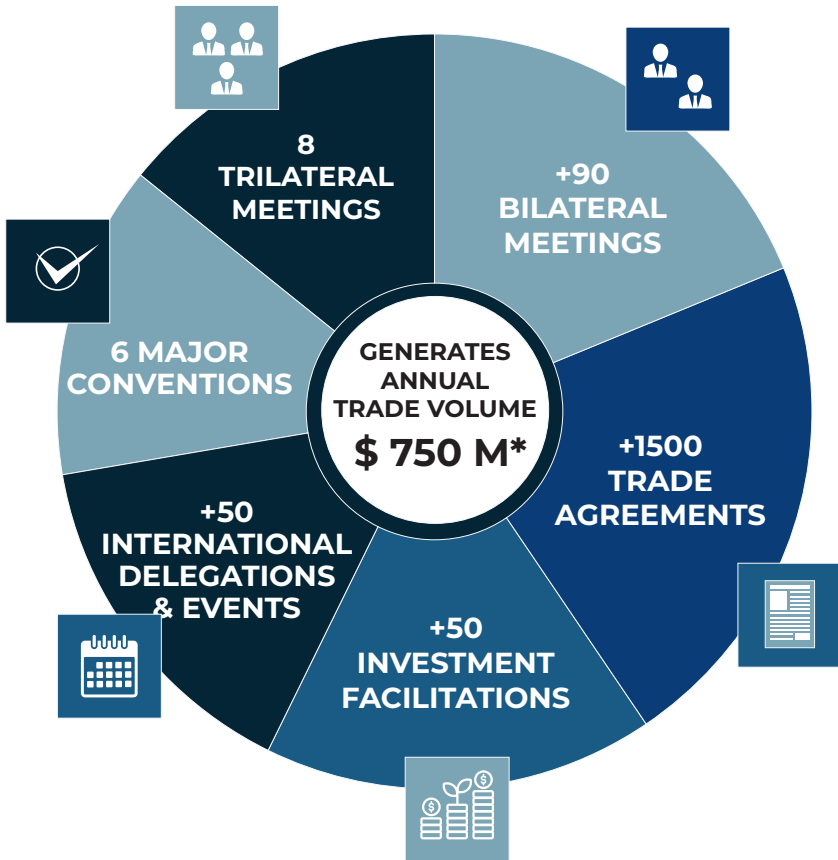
8 TRILATERAL MEETINGS

+90 BILATERAL MEETINGS

GENERATES ANNUAL TRADE VOLUME
$ 750 M*

6 MAJOR CONVENTIONS

+1500 TRADE AGREEMENTS

+50 INTERNATIONAL DELEGATIONS & EVENTS

+50 INVESTMENT FACILITATIONS